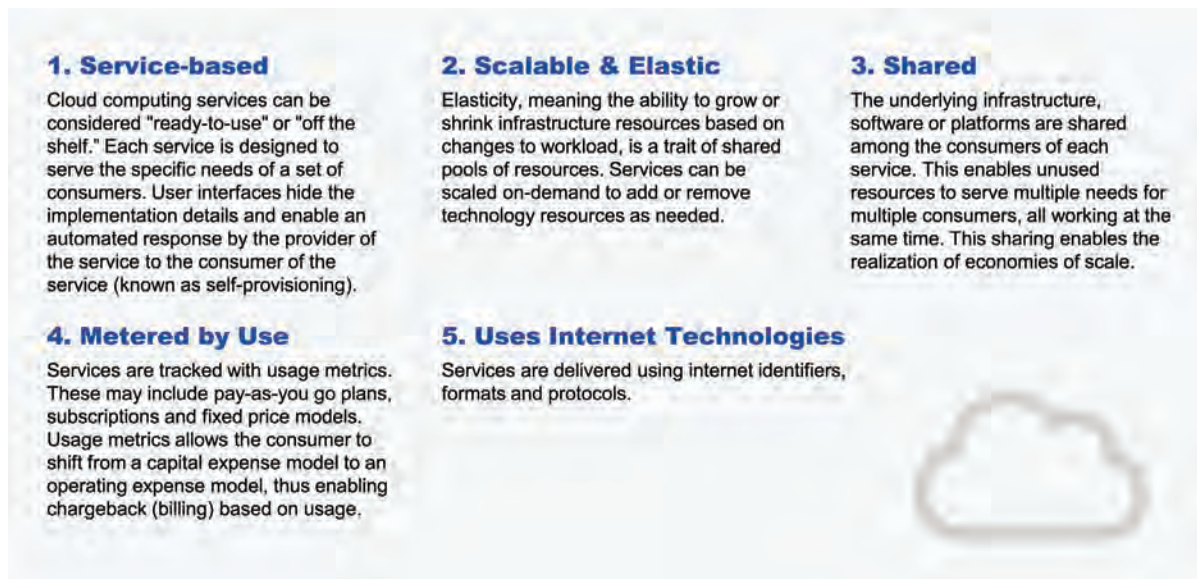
1. Service-based

Cloud computing services can be considered "ready-to-use" or "off the shelf." Each service is designed to serve the specific needs of a set of consumers. User interfaces hide the implementation details and enable an automated response by the provider of the service to the consumer of the service (known as self-provisioning).

2. Scalable & Elastic

Elasticity, meaning the ability to grow or shrink infrastructure resources based on changes to workload, is a trait of shared pools of resources. Services can be scaled on-demand to add or remove technology resources as needed.

3. Shared

The underlying infrastructure, software or platforms are shared among the consumers of each service. This enables unused resources to serve multiple needs for multiple consumers, all working at the same time. This sharing enables the realization of economies of scale.

4. Metered by Use

Services are tracked with usage metrics. These may include pay-as-you go plans, subscriptions and fixed price models. Usage metrics allows the consumer to shift from a capital expense model to an operating expense model, thus enabling chargeback (billing) based on usage.

5. Uses Internet Technologies

Services are delivered using internet identifiers, formats and protocols.